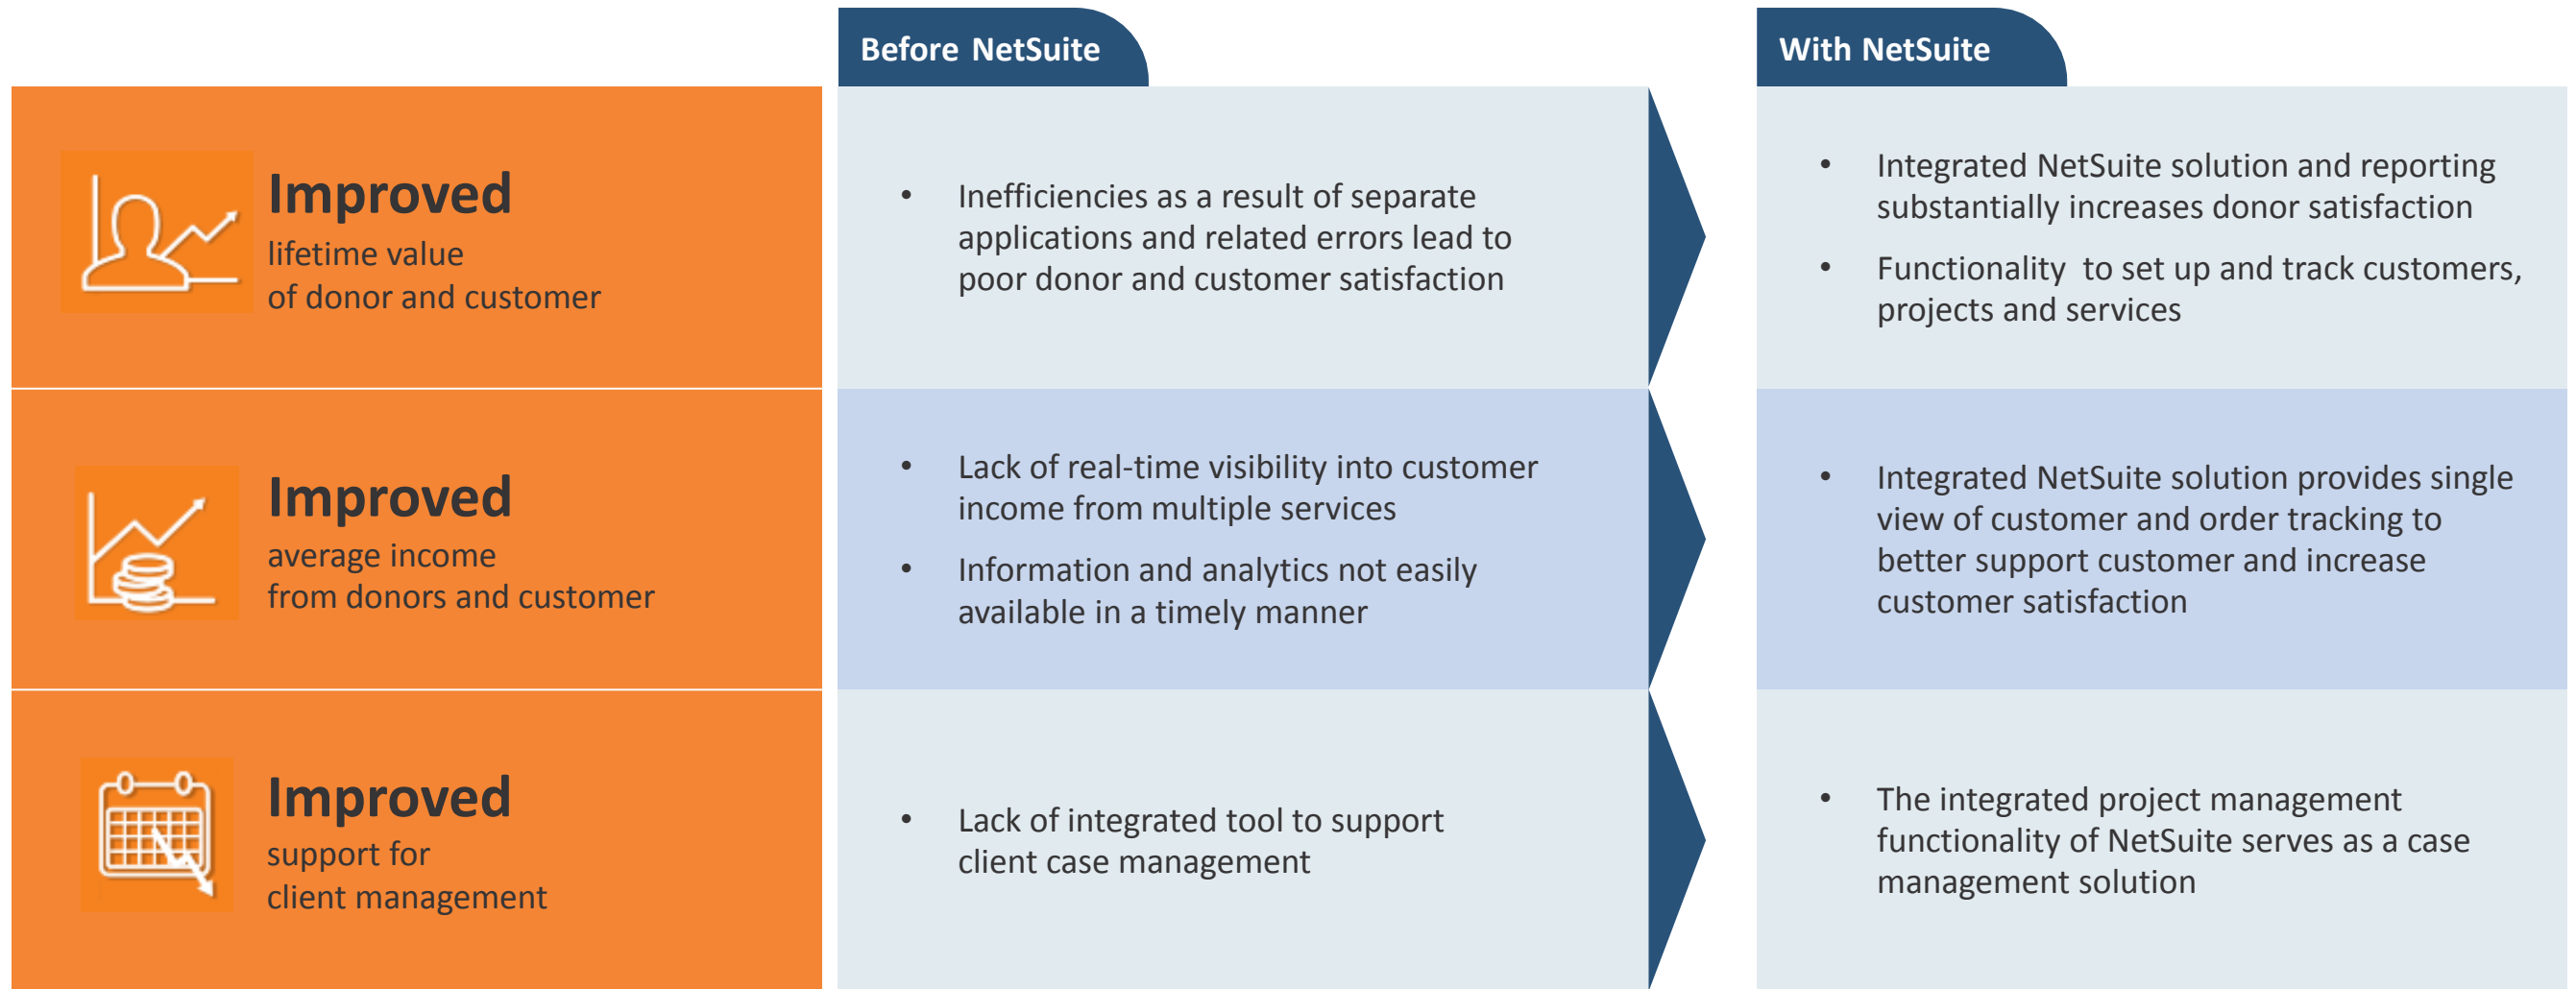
Before NetSuite

With NetSuite

Improved
lifetime value of donor and customer

• Inefficiencies as a result of separate applications and related errors lead to poor donor and customer satisfaction

• Integrated NetSuite solution and reporting substantially increases donor satisfaction
• Functionality to set up and track customers, projects and services

Improved
average income from donors and customer

• Lack of real-time visibility into customer income from multiple services
• Information and analytics not easily available in a timely manner

• Integrated NetSuite solution provides single view of customer and order tracking to better support customer and increase customer satisfaction

Improved
support for client management

• Lack of integrated tool to support client case management

• The integrated project management functionality of NetSuite serves as a case management solution